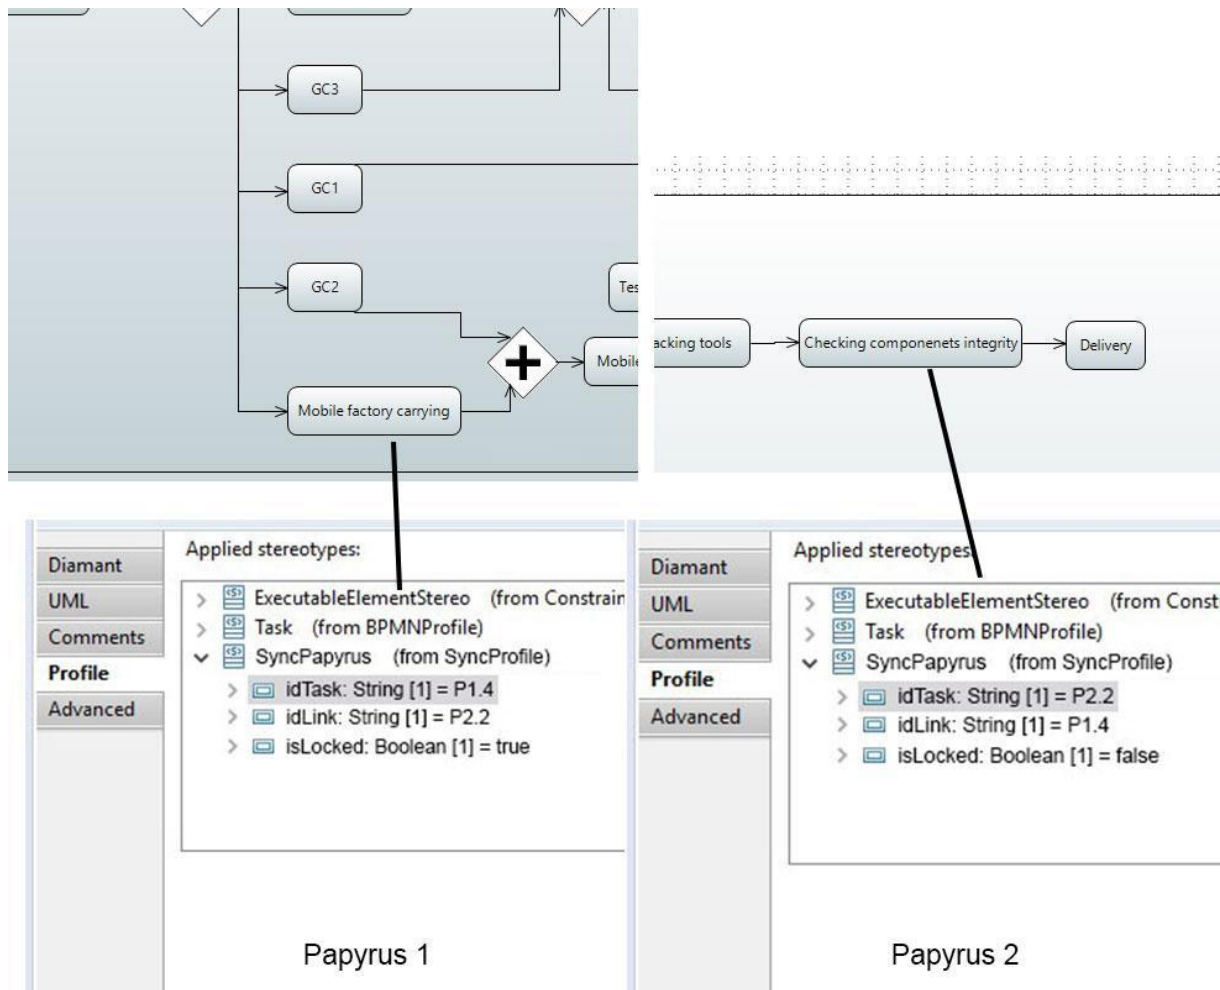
GC3

GC1

GC2

Tes

Mobile

Mobile factory carrying

acking tools

Checking componenets integrity

Delivery

Diamant
UML
Comments
Profile
Advanced

Applied stereotypes:

ExecutableElementStereo (from Constrain
Task (from BPMNProfile)
SyncPapyrus (from SyncProfile)
idTask: String [1] = P1.4
idLink: String [1] = P2.2
isLocked: Boolean [1] = true

Papyrus 1

Diamant
UML
Comments
Profile
Advanced

Applied stereotypes:

ExecutableElementStereo (from Const
Task (from BPMNProfile)
SyncPapyrus (from SyncProfile)
idTask: String [1] = P2.2
idLink: String [1] = P1.4
isLocked: Boolean [1] = false

Papyrus 2